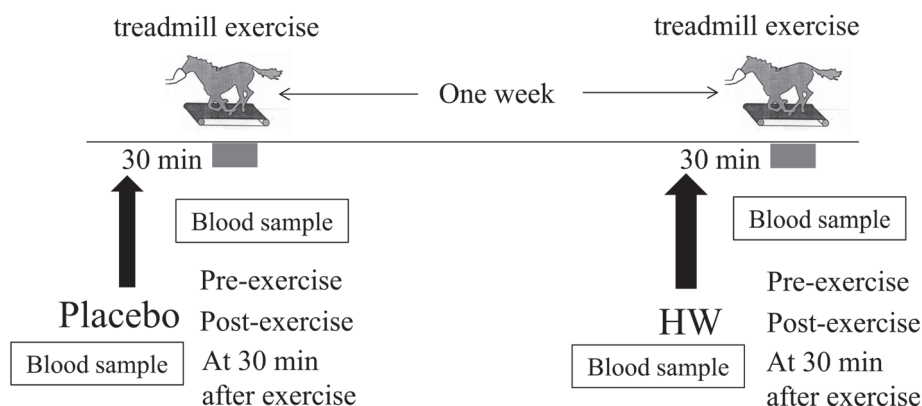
treadmill exercise

treadmill exercise

One week

30 min

Blood sample

Pre-exercise
Post-exercise
At 30 min after exercise

Placebo

Blood sample

30 min

Blood sample

Pre-exercise
Post-exercise
At 30 min after exercise

HW

Blood sample